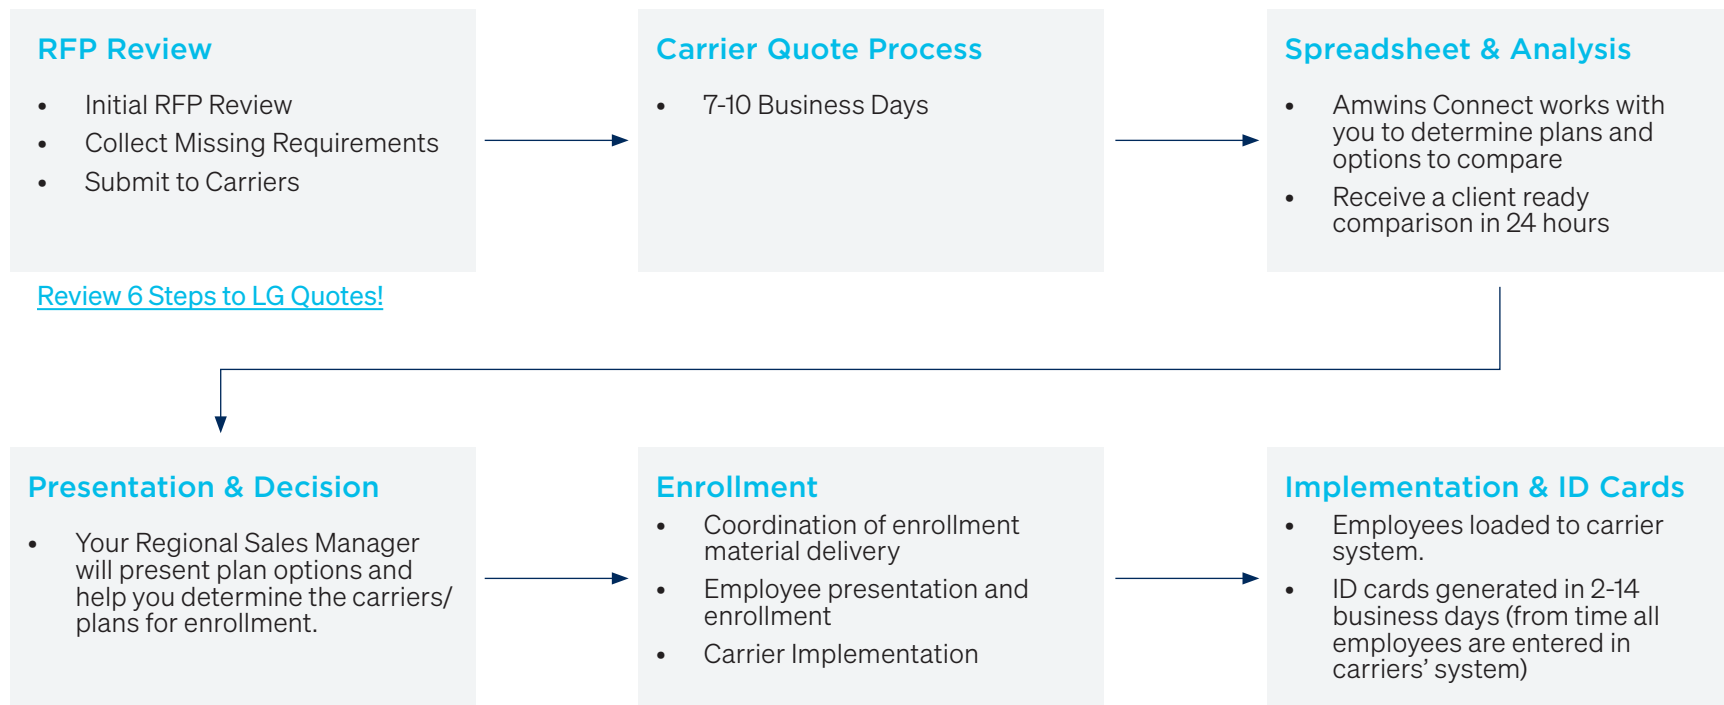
RFP Review

- Initial RFP Review
- Collect Missing Requirements
- Submit to Carriers

Review 6 Steps to LG Quotes!

Carrier Quote Process

- 7-10 Business Days

Spreadsheet & Analysis

- Amwins Connect works with you to determine plans and options to compare
- Receive a client ready comparison in 24 hours

Presentation & Decision

- Your Regional Sales Manager will present plan options and help you determine the carriers/ plans for enrollment.

Enrollment

- Coordination of enrollment material delivery
- Employee presentation and enrollment
- Carrier Implementation

Implementation & ID Cards

- Employees loaded to carrier system.
- ID cards generated in 2-14 business days (from time all employees are entered in carriers' system)